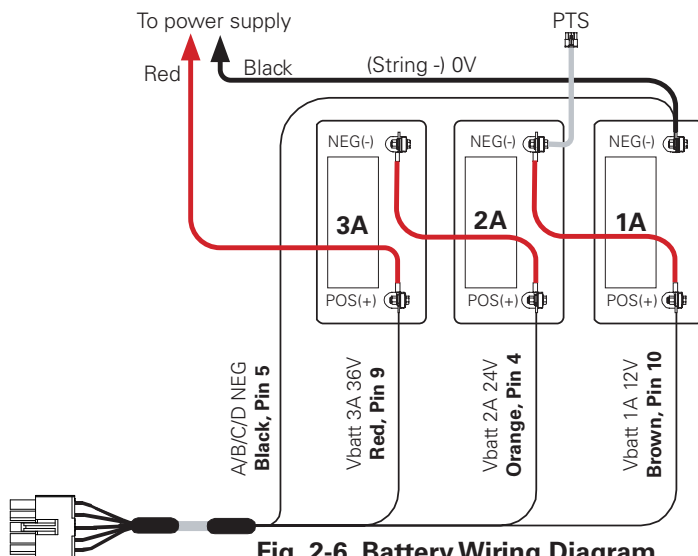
To power supply

PTS

Red

Black

(String -) 0V

NEG(-)

NEG(-)

NEG(-)

3A

2A

1A

POS(+)

POS(+)

POS(+)

A/B/C/D NEG
**Black, Pin 5**

Vbatt 3A 36V
**Red, Pin 9**

Vbatt 2A 24V
**Orange, Pin 4**

Vbatt 1A 12V
**Brown, Pin 10**

Fig. 2-6 Battery Wiring Diagram